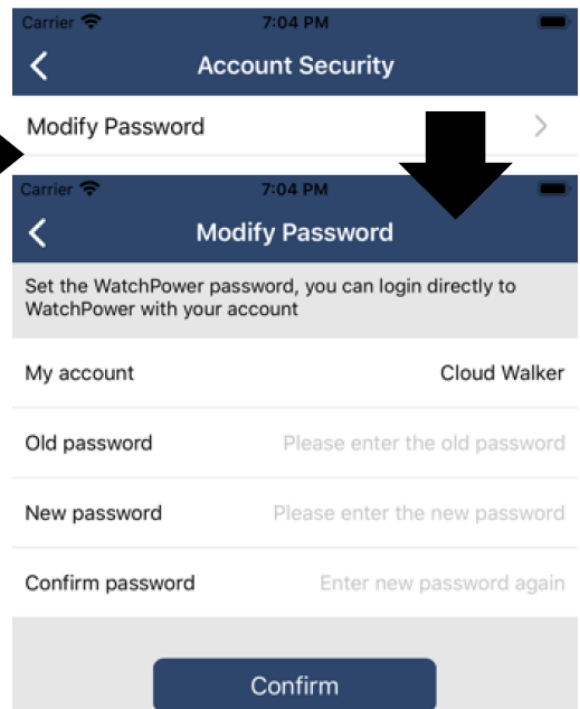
Carrier 7:04 PM

Account Security

Modify Password

Carrier 7:04 PM

Modify Password

Set the WatchPower password, you can login directly to WatchPower with your account

My account Cloud Walker

Old password Please enter the old password

New password Please enter the new password

Confirm password Enter new password again

Confirm